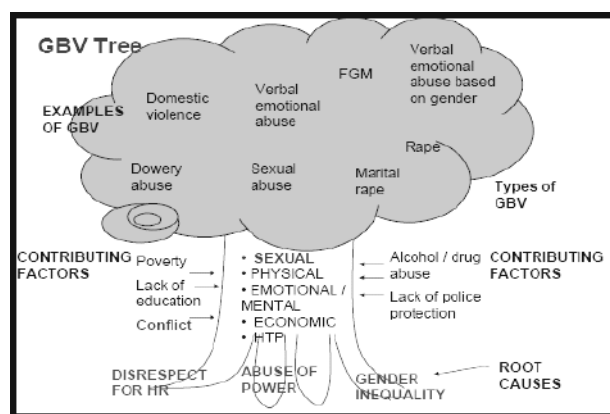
GBV Tree

EXAMPLES OF GBV

Domestic violence

Verbal emotional abuse

FGM

Verbal emotional abuse based on gender

Rape

Dowery abuse

Sexual abuse

Marital rape

Types of GBV

CONTRIBUTING FACTORS

Poverty

Lack of education

Conflict

• SEXUAL
• PHYSICAL
• EMOTIONAL / MENTAL
• ECONOMIC
• HTP

Alcohol / drug abuse

Lack of police protection

CONTRIBUTING FACTORS

DISRESPECT FOR HR

ABUSE OF POWER

GENDER INEQUALITY

ROOT CAUSES